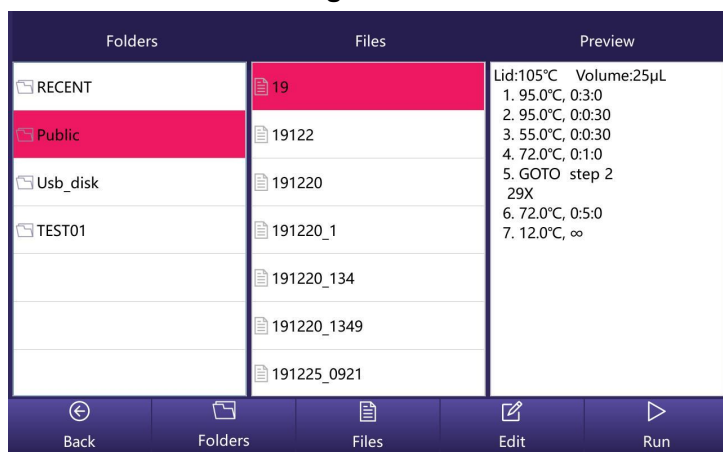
Folders

RECENT
Public
Usb_disk
TEST01

Files

19
19122
191220
191220_1
191220_134
191220_1349
191225_0921

Preview

Lid:105℃ Volume:25μL
1. 95.0℃, 0:3:0
2. 95.0℃, 0:0:30
3. 55.0℃, 0:0:30
4. 72.0℃, 0:1:0
5. GOTO step 2
29X
6. 72.0℃, 0:5:0
7. 12.0℃, ∞

Back
Folders
Files
Edit
Run